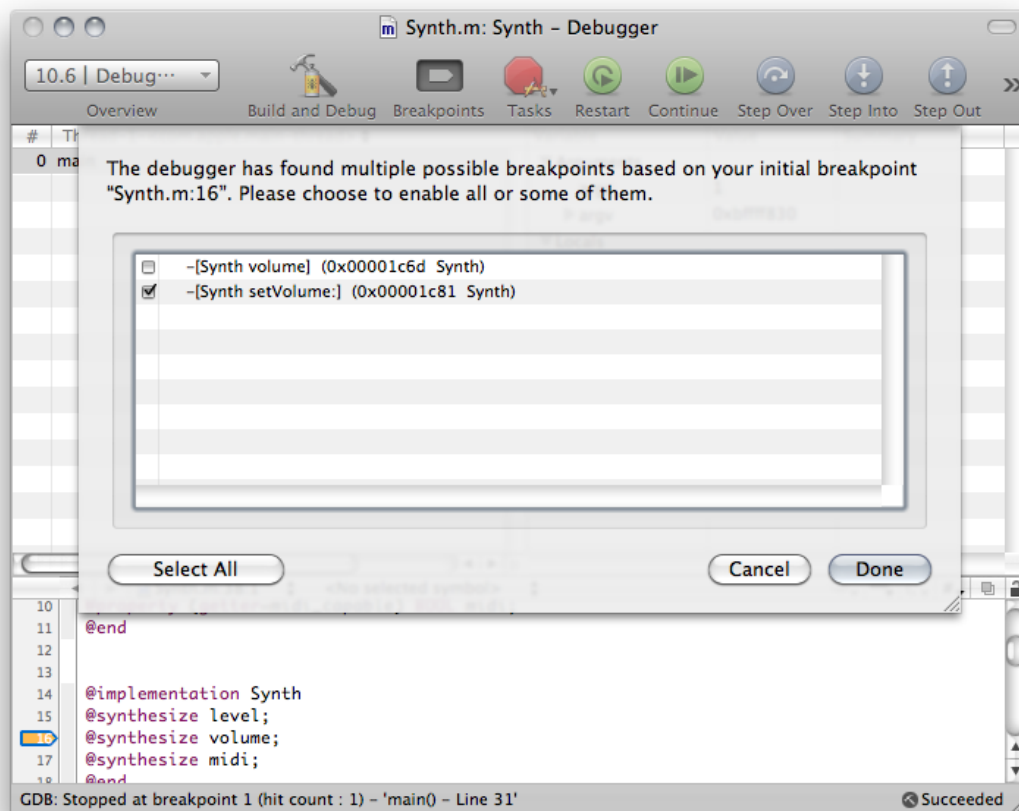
Synth.m: Synth – Debugger

10.6 | Debug…
Overview
Build and Debug
Breakpoints
Tasks
Restart
Continue
Step Over
Step Into
Step Out

#
0 ma

The debugger has found multiple possible breakpoints based on your initial breakpoint "Synth.m:16". Please choose to enable all or some of them.

-[Synth volume] (0x00001c6d Synth)
-[Synth setVolume:] (0x00001c81 Synth)

Select All
Cancel
Done

10
11 @end
12
13
14 @implementation Synth
15 @synthesize level;
16 @synthesize volume;
17 @synthesize midi;
18 @end

GDB: Stopped at breakpoint 1 (hit count : 1) – 'main() – Line 31'
Succeeded